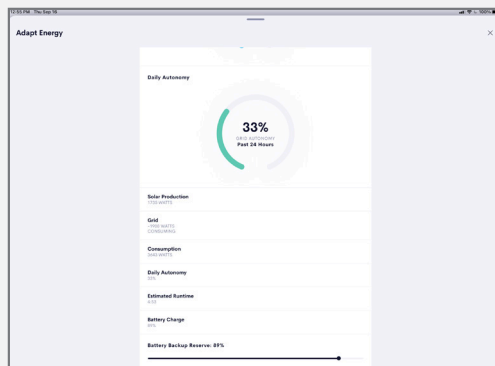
12:53 PM Thu Sep 19

100%

Adapt Energy

×

Daily Autonomy

33%

GRID AUTONOMY

Past 24 Hours

Solar Production

1733 WATTS

Grid

-1980 WATTS
CONSUMING

Consumption

3663 WATTS

Daily Autonomy

33%

Estimated Runtime

4.72

Battery Charge

89%

Battery Backup Reserve: 89%